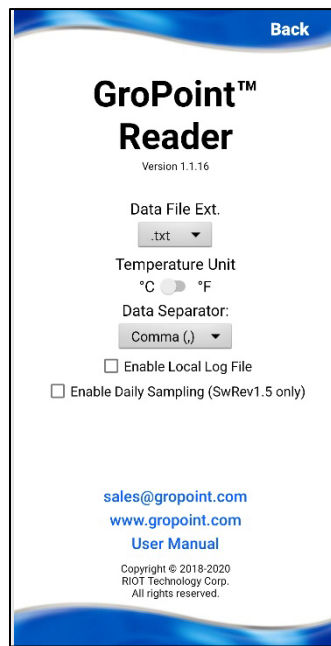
Back

GroPoint™ Reader

Version 1.1.16

Data File Ext.

.txt

Temperature Unit

°C °F

Data Separator:

Comma (,)

Enable Local Log File

Enable Daily Sampling (SwRev1.5 only)

sales@gropoint.com

www.gropoint.com

User Manual

Copyright © 2018-2020
RIOT Technology Corp.
All rights reserved.